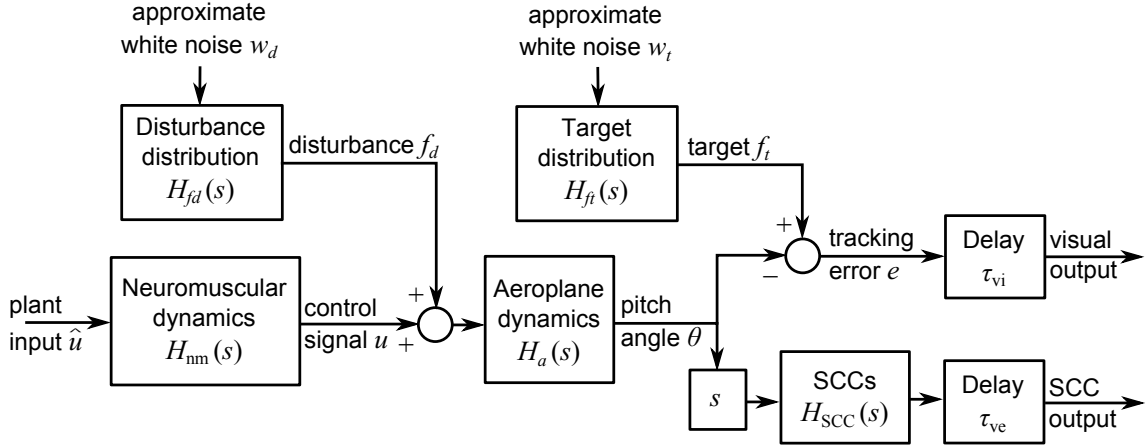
approximate white noise $w_d$

approximate white noise $w_t$

Disturbance distribution $H_{fd}(s)$

disturbance $f_d$

Target distribution $H_{ft}(s)$

target $f_t$

+

–

tracking error $e$

Delay $\tau_{\text{vi}}$

visual output

plant input $\hat{u}$

Neuromuscular dynamics $H_{\text{nm}}(s)$

control signal $u$

+

+

Aeroplane dynamics $H_a(s)$

pitch angle $\theta$

$s$

SCCs $H_{\text{SCC}}(s)$

Delay $\tau_{\text{ve}}$

SCC output